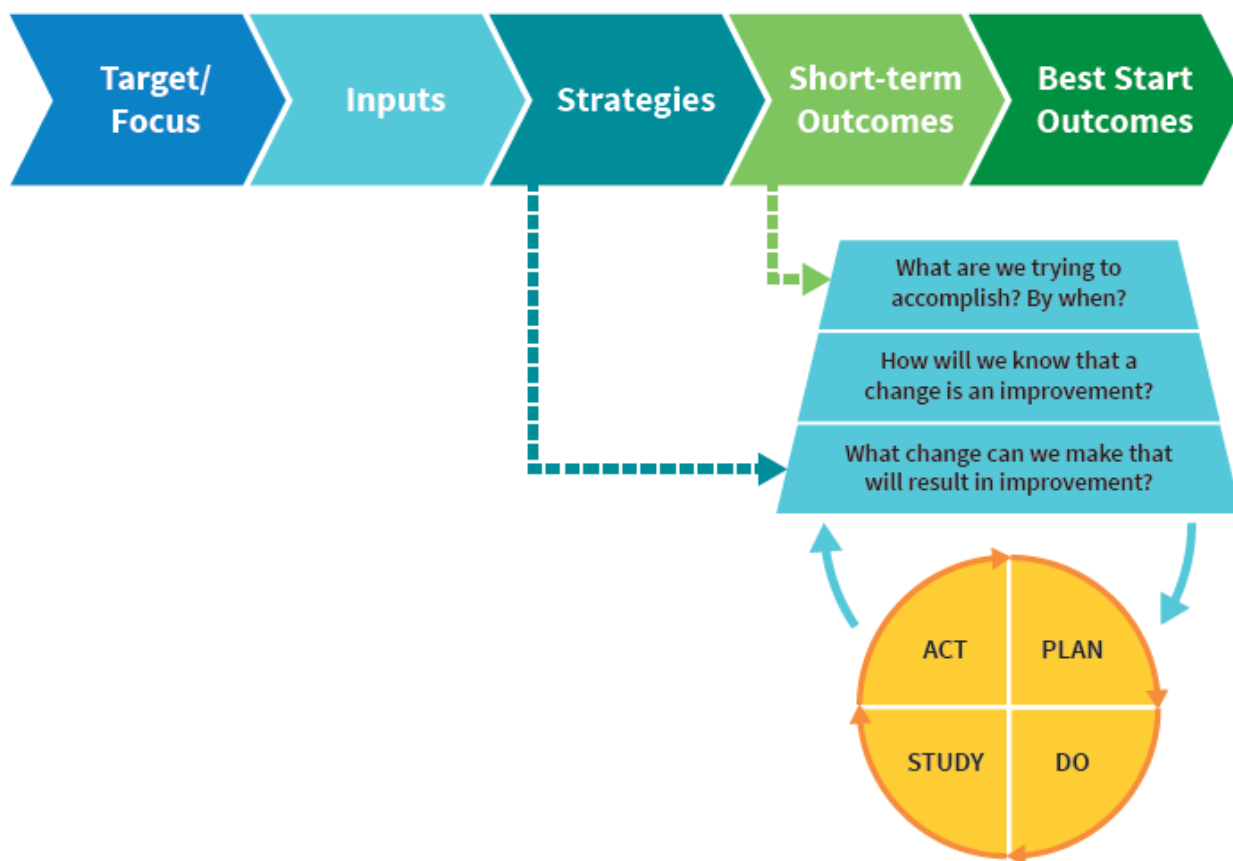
Target/ Focus

Inputs

Strategies

Short-term Outcomes

Best Start Outcomes

What are we trying to accomplish? By when?

How will we know that a change is an improvement?

What change can we make that will result in improvement?

ACT

PLAN

STUDY

DO